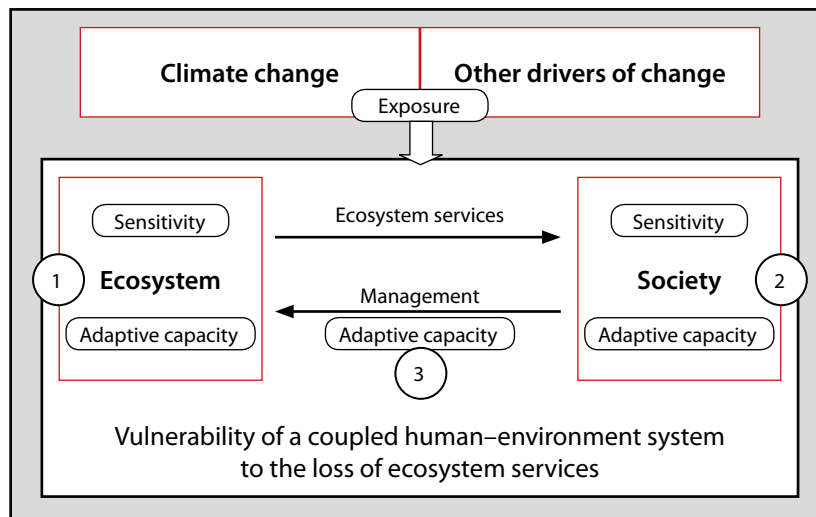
Climate change

Other drivers of change

Exposure

Sensitivity

1

Ecosystem

Adaptive capacity

Ecosystem services

Management

Adaptive capacity

3

Sensitivity

Society

2

Adaptive capacity

Vulnerability of a coupled human–environment system to the loss of ecosystem services